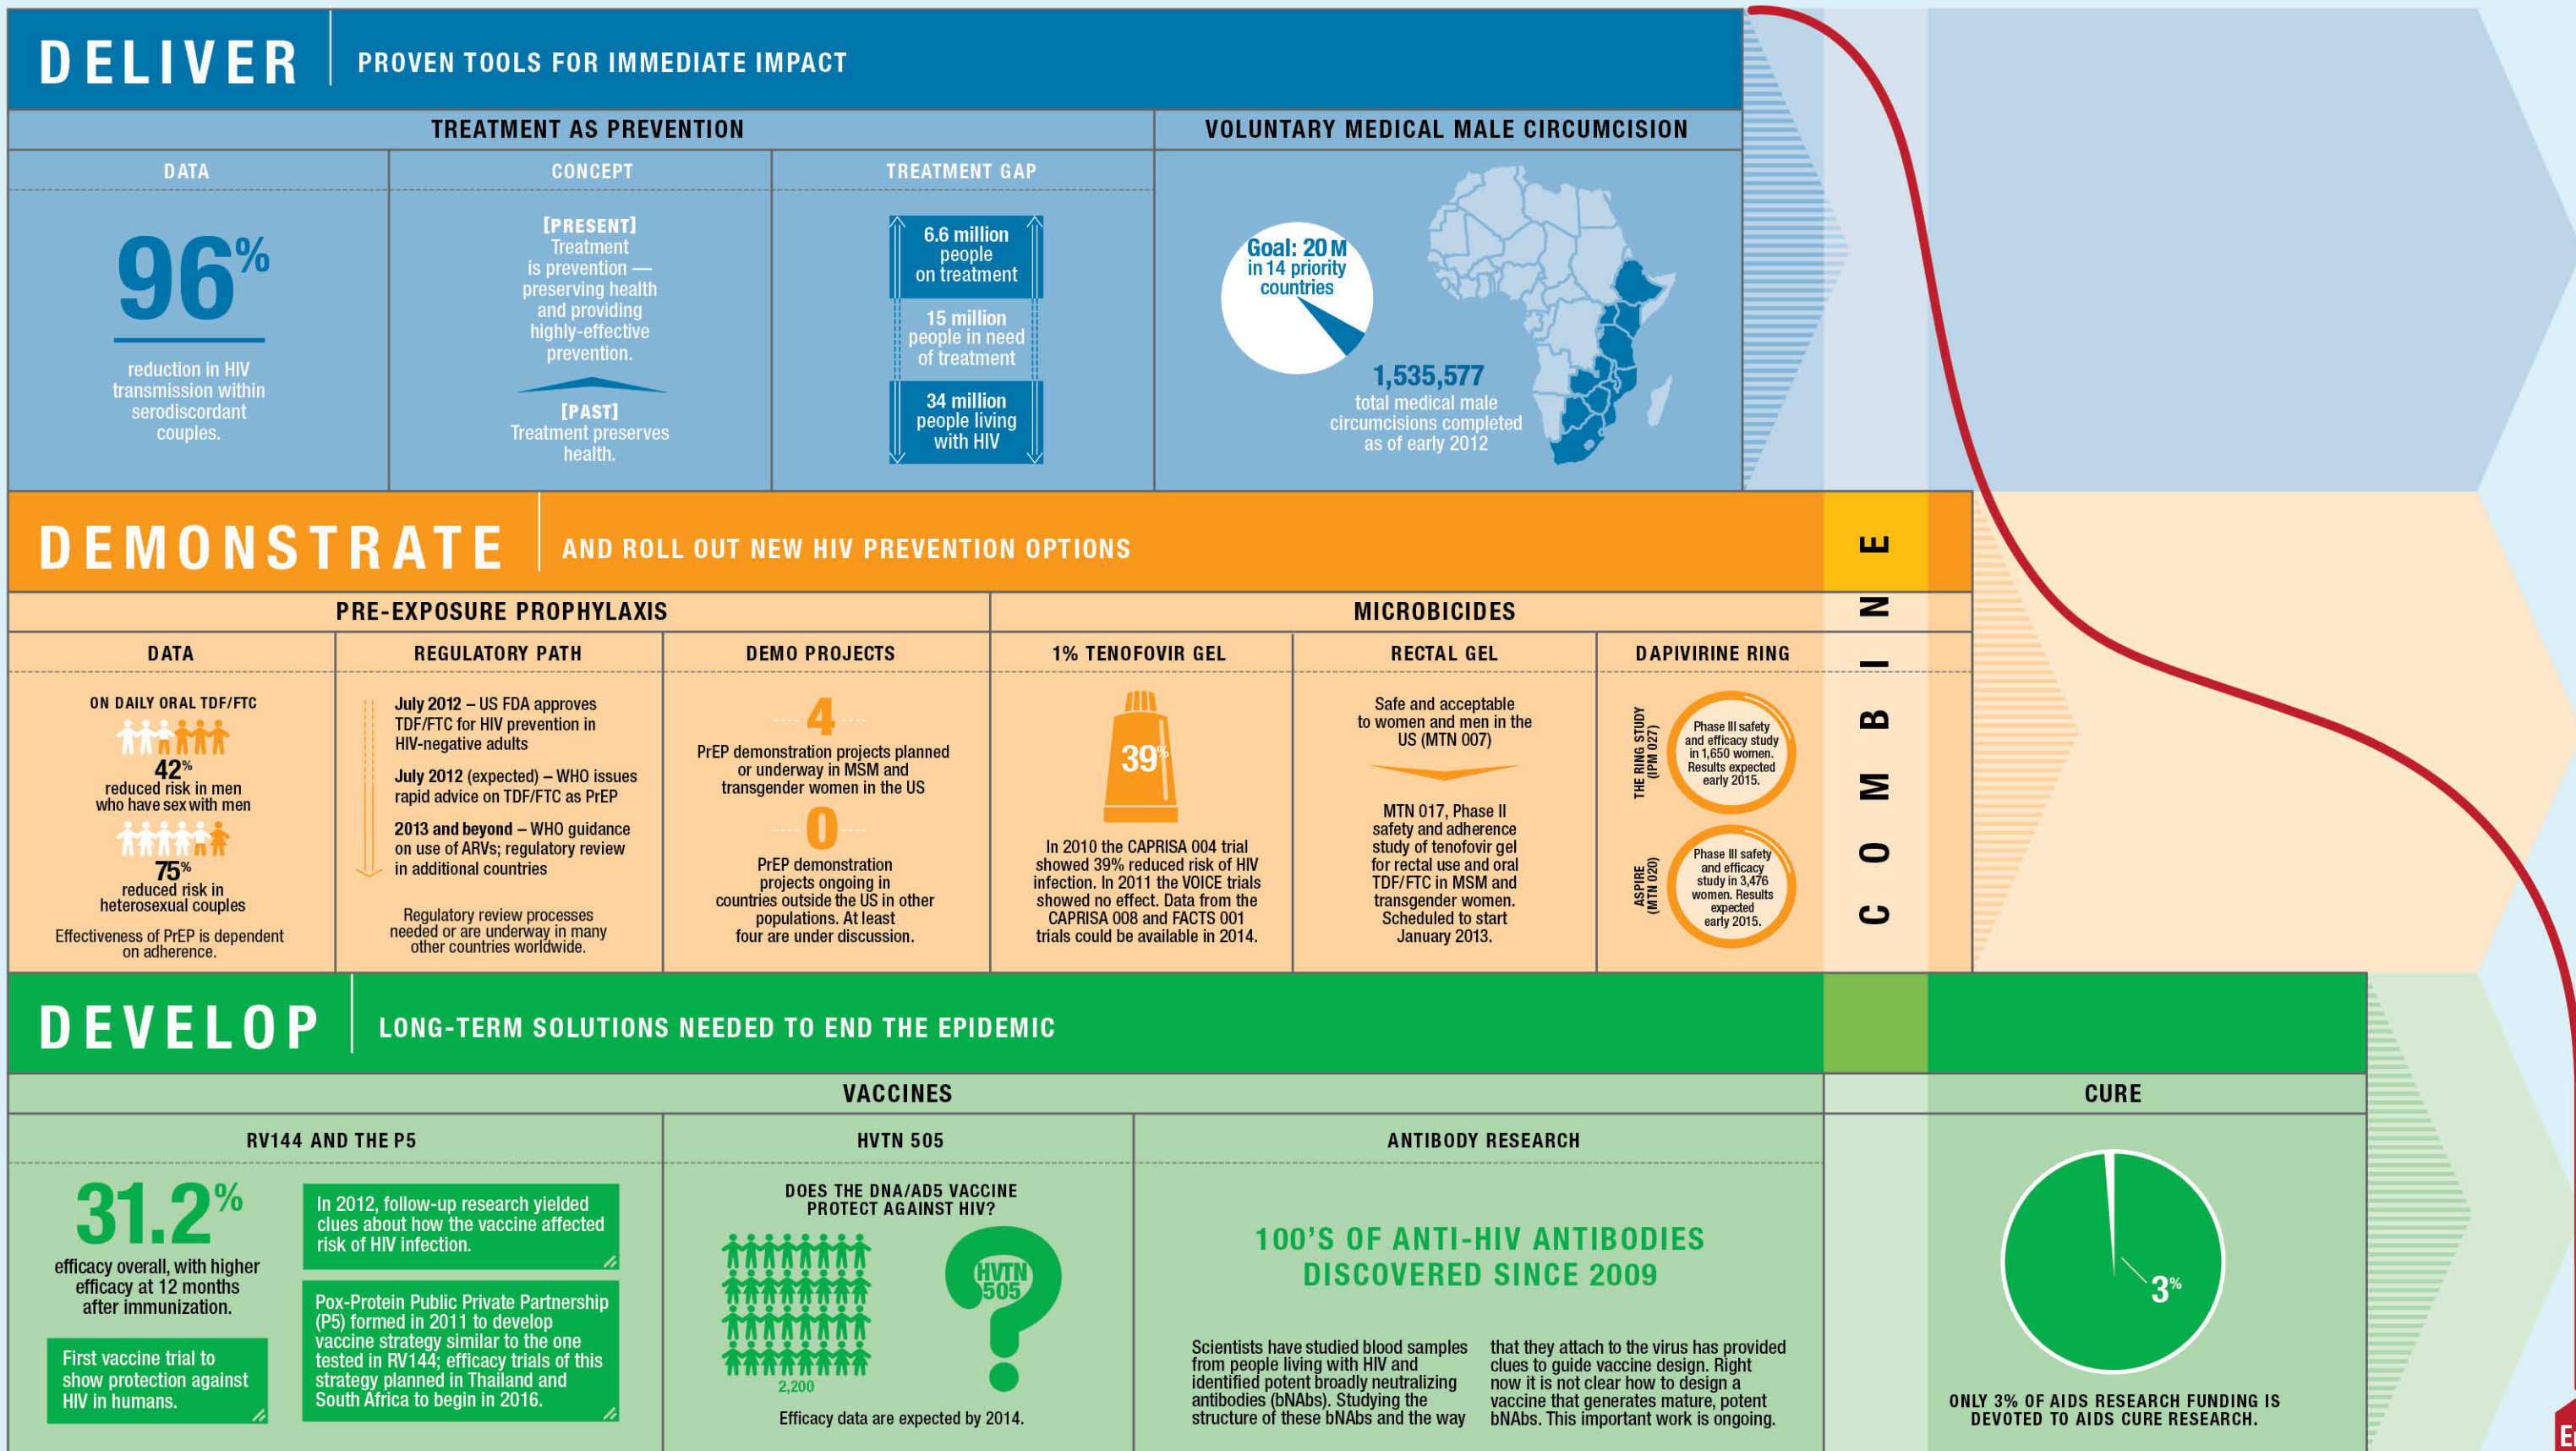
DELIVER PROVEN TOOLS FOR IMMEDIATE IMPACT

TREATMENT AS PREVENTION

DATA

96%

reduction in HIV transmission within serodiscordant couples.

CONCEPT

[PRESENT] Treatment is prevention — preserving health and providing highly-effective prevention.

[PAST] Treatment preserves health.

TREATMENT GAP

6.6 million people on treatment

15 million people in need of treatment

34 million people living with HIV

VOLUNTARY MEDICAL MALE CIRCUMCISION

Goal: 20 M in 14 priority countries

1,535,577 total medical male circumcisions completed as of early 2012

DEMONSTRATE AND ROLL OUT NEW HIV PREVENTION OPTIONS

PRE-EXPOSURE PROPHYLAXIS

DATA

ON DAILY ORAL TDF/FTC

42% reduced risk in men who have sex with men

75% reduced risk in heterosexual couples

Effectiveness of PrEP is dependent on adherence.

REGULATORY PATH

July 2012 – US FDA approves TDF/FTC for HIV prevention in HIV-negative adults

July 2012 (expected) – WHO issues rapid advice on TDF/FTC as PrEP

2013 and beyond – WHO guidance on use of ARVs; regulatory review in additional countries

Regulatory review processes needed or are underway in many other countries worldwide.

DEMO PROJECTS

4

PrEP demonstration projects planned or underway in MSM and transgender women in the US

0

PrEP demonstration projects ongoing in countries outside the US in other populations. At least four are under discussion.

MICROBICIDES

1% TENOFOVIR GEL

39%

In 2010 the CAPRISA 004 trial showed 39% reduced risk of HIV infection. In 2011 the VOICE trials showed no effect. Data from the CAPRISA 008 and FACTS 001 trials could be available in 2014.

RECTAL GEL

Safe and acceptable to women and men in the US (MTN 007)

MTN 017, Phase II safety and adherence study of tenofovir gel for rectal use and oral TDF/FTC in MSM and transgender women. Scheduled to start January 2013.

DAPIVIRINE RING

THE RING STUDY (IPM 027)

Phase III safety and efficacy study in 1,650 women. Results expected early 2015.

ASPIRE (MTN 020)

Phase III safety and efficacy study in 3,476 women. Results expected early 2015.

COMBINE

DEVELOP LONG-TERM SOLUTIONS NEEDED TO END THE EPIDEMIC

VACCINES

RV144 AND THE P5

31.2%

efficacy overall, with higher efficacy at 12 months after immunization.

First vaccine trial to show protection against HIV in humans.

In 2012, follow-up research yielded clues about how the vaccine affected risk of HIV infection.

Pox-Protein Public Private Partnership (P5) formed in 2011 to develop vaccine strategy similar to the one tested in RV144; efficacy trials of this strategy planned in Thailand and South Africa to begin in 2016.

HVTN 505

DOES THE DNA/AD5 VACCINE PROTECT AGAINST HIV?

2,200

HVTN 505

Efficacy data are expected by 2014.

ANTIBODY RESEARCH

100'S OF ANTI-HIV ANTIBODIES DISCOVERED SINCE 2009

Scientists have studied blood samples from people living with HIV and identified potent broadly neutralizing antibodies (bNAbs). Studying the structure of these bNAbs and the way that they attach to the virus has provided clues to guide vaccine design. Right now it is not clear how to design a vaccine that generates mature, potent bNAbs. This important work is ongoing.

CURE

3%

ONLY 3% OF AIDS RESEARCH FUNDING IS DEVOTED TO AIDS CURE RESEARCH.

E